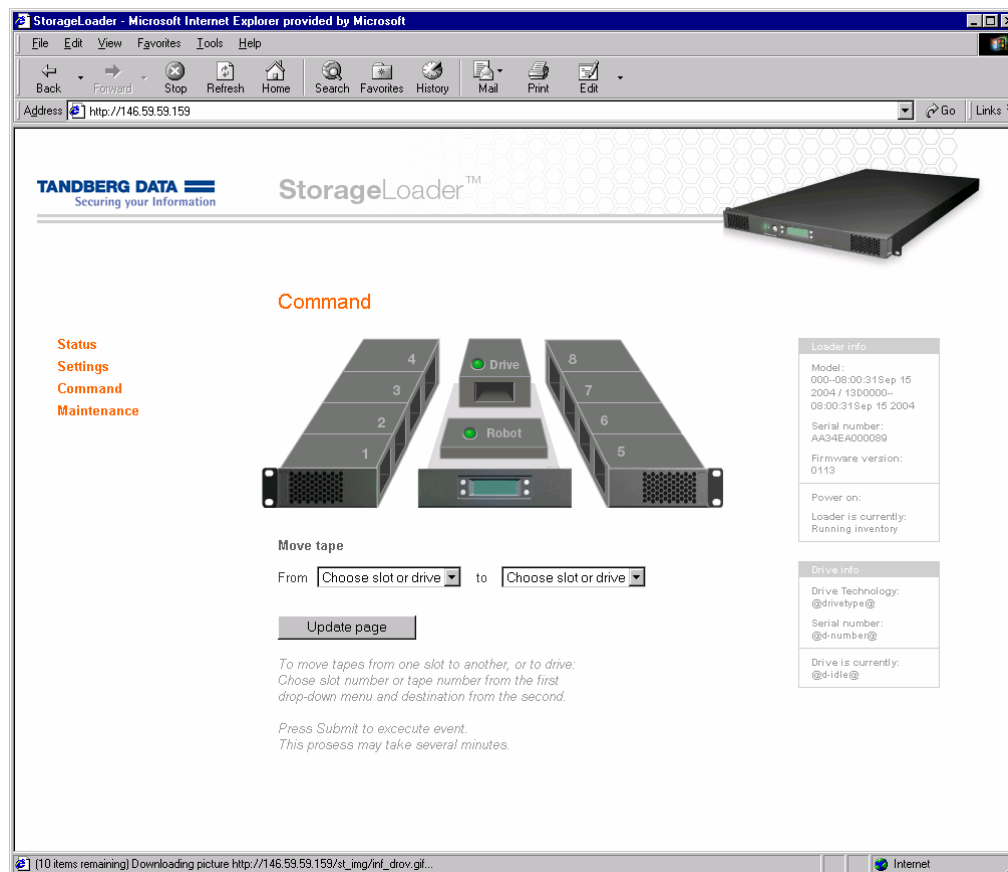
StorageLoader - Microsoft Internet Explorer provided by Microsoft

File Edit View Favorites Tools Help

Back Forward Stop Refresh Home Search Favorites History Mail Print Edit

Address http://146.59.59.159 Go Links

TANDBERG DATA
Securing your Information

StorageLoader™

Command

Status
Settings
Command
Maintenance

4
3
2
1
Drive
Robot
8
7
6
5

Loader info
Model:
000--08:00:31Sep 15 2004 / 13D0000--08:00:31Sep 15 2004
Serial number:
AA34EA000089
Firmware version:
0113
Power on:
Loader is currently:
Running inventory

Drive info
Drive Technology:
@drivetype@
Serial number:
@d-number@
Drive is currently:
@d-idle@

Move tape

From Choose slot or drive to Choose slot or drive

Update page

To move tapes from one slot to another, or to drive: Chose slot number or tape number from the first drop-down menu and destination from the second.

Press Submit to excecute event.
This prosess may take several minutes.

(10 items remaining) Downloading picture http://146.59.59.159/st_img/inf_drov.gif...
Internet